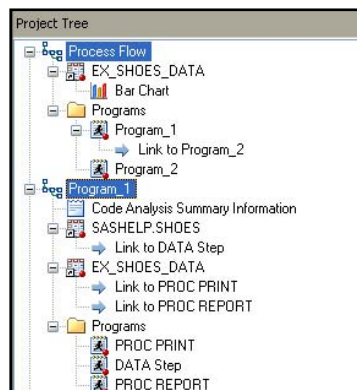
Project Tree

Process Flow
EX_SHOES_DATA
Bar Chart
Programs
Program_1
Link to Program_2
Program_2
Program_1
Code Analysis Summary Information
SASHELP.SHOES
Link to DATA Step
EX_SHOES_DATA
Link to PROC PRINT
Link to PROC REPORT
Programs
PROC PRINT
DATA Step
PROC REPORT